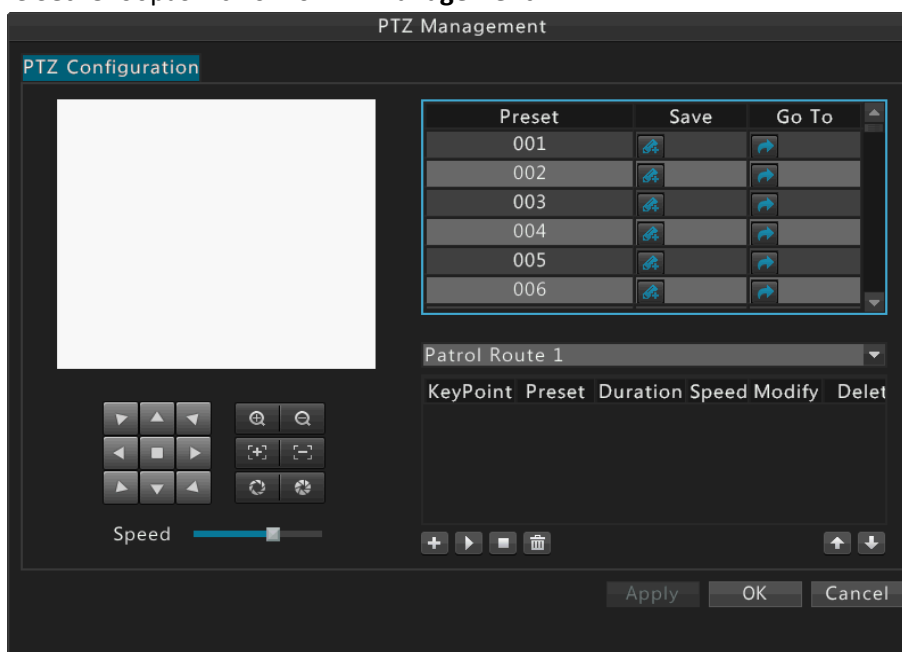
PTZ Management

PTZ Configuration

| Preset | Save | Go To |
|---|---|---|
| 001 | | |
| 002 | | |
| 003 | | |
| 004 | | |
| 005 | | |
| 006 | | |

Patrol Route 1

KeyPoint Preset Duration Speed Modify Delet

Speed

Apply OK Cancel